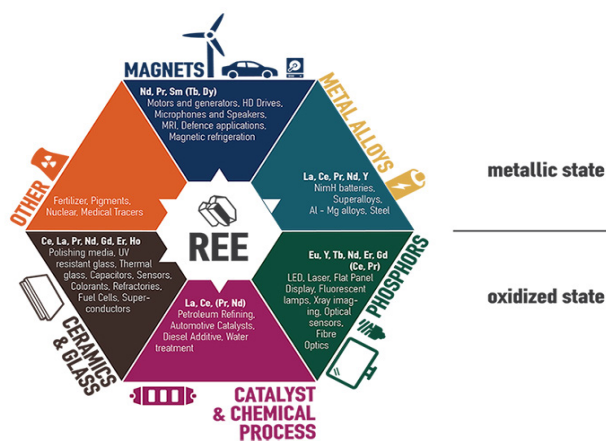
MAGNETS

Nd, Pr, Sm (Tb, Dy)
Motors and generators, HD Drives, Microphones and Speakers, MRI, Defence applications, Magnetic refrigeration

METAL ALLOYS

La, Ce, Pr, Nd, Y
NimH batteries, Superalloys, Al - Mg alloys, Steel

OTHER

Fertilizer, Pigments, Nuclear, Medical Tracers

REE

Ce, La, Pr, Nd, Gd, Er, Ho
Polishing media, UV resistant glass, Thermal glass, Capacitors, Sensors, Colorants, Refractories, Fuel Cells, Superconductors

CERAMICS & GLASS

Eu, Y, Tb, Nd, Er, Gd (Ce, Pr)
LED, Laser, Flat Panel Display, Fluorescent lamps, Xray imaging, Optical sensors, Fibre Optics

PHOSPHORS

La, Ce, (Pr, Nd)
Petroleum Refining, Automotive Catalysts, Diesel Additive, Water treatment

CATALYST & CHEMICAL PROCESS

metallic state

oxidized state